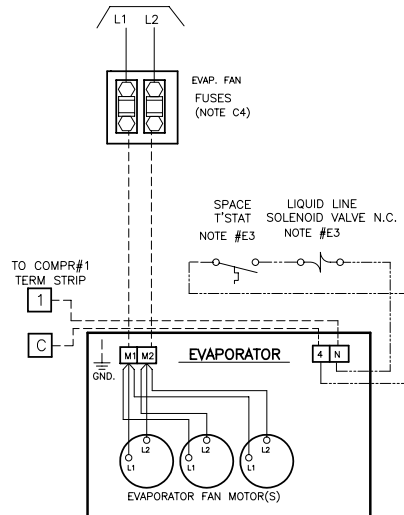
L1 L2

EVAP. FAN
FUSES
(NOTE C4)

SPACE
T'STAT
NOTE #E3

LIQUID LINE
SOLENOID VALVE N.C.
NOTE #E3

TO COMPR#1
TERM STRIP

1

C

GND.

M1 M2

EVAPORATOR

4 N

L1 L2

L1 L2

L1 L2

EVAPORATOR FAN MOTOR(S)